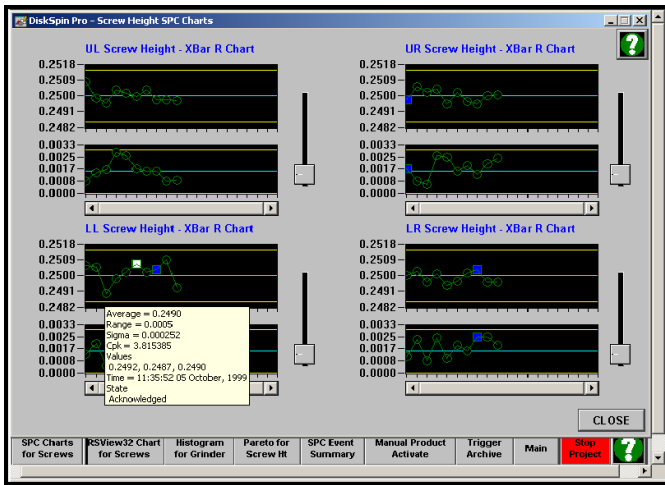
DiskSpin Pro - Screw Height SPC Charts

UL Screw Height - XBar R Chart

0.2518
0.2509
0.2500
0.2491
0.2482

0.0033
0.0025
0.0017
0.0008
0.0000

UR Screw Height - XBar R Chart

0.2518
0.2509
0.2500
0.2491
0.2482

0.0033
0.0025
0.0017
0.0008
0.0000

LL Screw Height - XBar R Chart

0.2518
0.2509
0.2500
0.2491
0.2482

0.0033
0.0025
0.0017
0.0008
0.0000

Average = 0.2490
Range = 0.0005
Sigma = 0.000252
Cpk = 3.815385
Values
0.2492, 0.2487, 0.2490
Time = 11:35:52 05 October, 1999
State
Acknowledged

LR Screw Height - XBar R Chart

0.2518
0.2509
0.2500
0.2491
0.2482

0.0033
0.0025
0.0017
0.0008
0.0000

CLOSE

SPC Charts for Screws | RSView32 Chart for Screws | Histogram for Grinder | Pareto for Screw Ht | SPC Event Summary | Manual Product Activate | Trigger Archive | Main | Stop Project